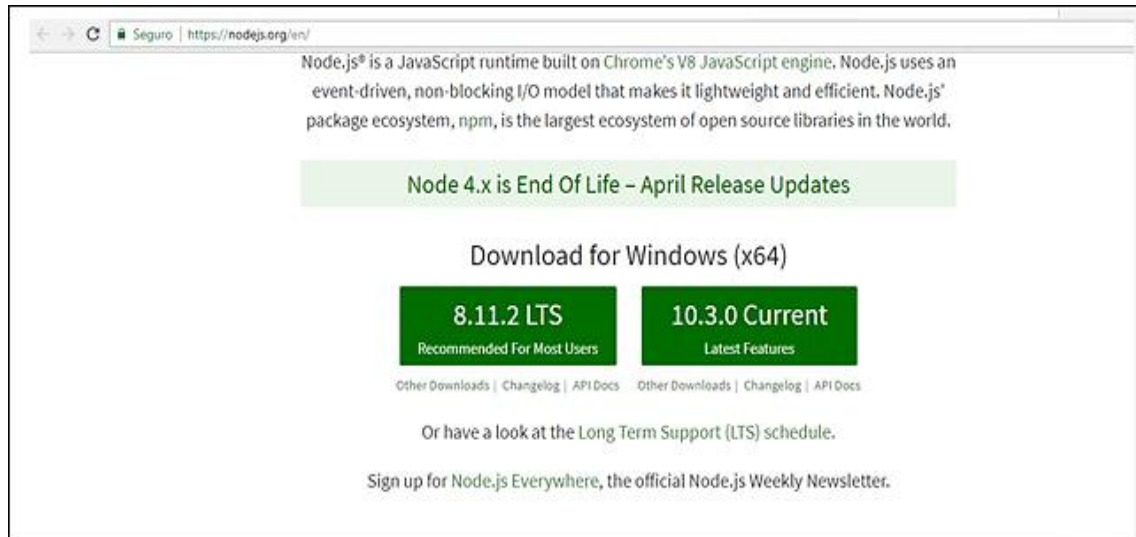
Seguro | https://nodejs.org/en/

Node.js® is a JavaScript runtime built on Chrome's V8 JavaScript engine. Node.js uses an event-driven, non-blocking I/O model that makes it lightweight and efficient. Node.js' package ecosystem, npm, is the largest ecosystem of open source libraries in the world.

Node 4.x is End Of Life – April Release Updates

Download for Windows (x64)

8.11.2 LTS
Recommended For Most Users

10.3.0 Current
Latest Features

Other Downloads | Changelog | API Docs

Other Downloads | Changelog | API Docs

Or have a look at the Long Term Support (LTS) schedule.

Sign up for Node.js Everywhere, the official Node.js Weekly Newsletter.